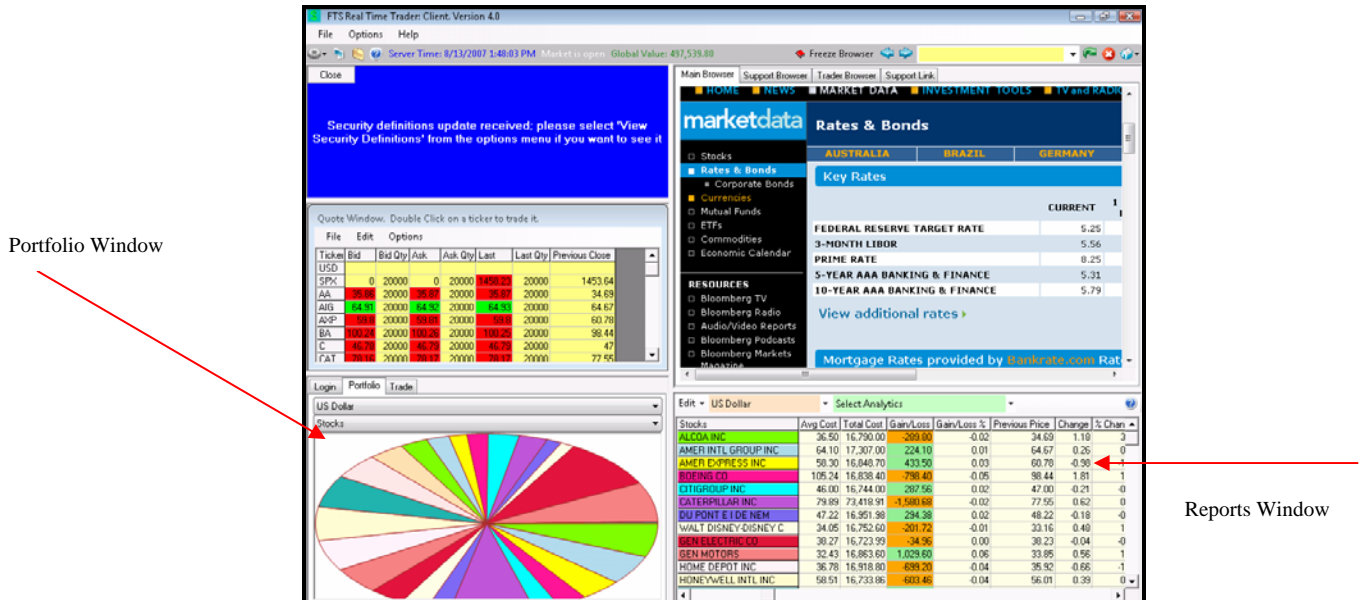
Portfolio Window

Reports Window

FTS Real Time Trader Client. Version 4.0

File Options Help

Server Time: 8/13/2007 1:48:03 PM Market is open Global Value: 497,539.80

Freeze Browser

Close

Security definitions update received; please select 'View Security Definitions' from the options menu if you want to see it

Quote Window. Double Click on a ticker to trade it.

File Edit Options

| Ticker | Bid | Bid Qty | Ask | Ask Qty | Last | Last Qty | Previous Close |
|---|---|---|---|---|---|---|---|
| USD | | | | | | | |
| SPX | 0 | 20000 | 0 | 20000 | 1458.23 | 20000 | 1453.64 |
| AA | 35.86 | 20000 | 35.87 | 20000 | 35.87 | 20000 | 34.69 |
| AIG | 64.91 | 20000 | 64.92 | 20000 | 64.93 | 20000 | 64.67 |
| AXP | 59.8 | 20000 | 59.81 | 20000 | 59.8 | 20000 | 60.78 |
| BA | 100.24 | 20000 | 100.26 | 20000 | 100.25 | 20000 | 98.44 |
| C | 46.78 | 20000 | 46.79 | 20000 | 46.79 | 20000 | 47 |
| CAT | 78.16 | 20000 | 78.17 | 20000 | 78.17 | 20000 | 77.55 |

Login Portfolio Trade

US Dollar

Stocks

Main Browser Support Browser Trader Browser Support Link

HOME NEWS MARKET DATA INVESTMENT TOOLS TV and RADIO

marketdata

Rates & Bonds

Stocks
Rates & Bonds
Corporate Bonds
Currencies
Mutual Funds
ETFs
Commodities
Economic Calendar

AUSTRALIA BRAZIL GERMANY

Key Rates

CURRENT

| | |
|---|---|
| FEDERAL RESERVE TARGET RATE | 5.25 |
| 3-MONTH LIBOR | 5.56 |
| PRIME RATE | 8.25 |
| 5-YEAR AAA BANKING & FINANCE | 5.31 |
| 10-YEAR AAA BANKING & FINANCE | 5.79 |

View additional rates

RESOURCES
Bloomberg TV
Bloomberg Radio
Audio/Video Reports
Bloomberg Podcasts
Bloomberg Markets Magazine

Mortgage Rates provided by Bankrate.com Rat

Edit US Dollar Select Analytics

| Stocks | Avg Cost | Total Cost | Gain/Loss | Gain/Loss % | Previous Price | Change | % Chan |
|---|---|---|---|---|---|---|---|
| ALCOA INC | 36.50 | 16,790.00 | -289.00 | -0.02 | 34.69 | 1.18 | 3 |
| AMER INTL GROUP INC | 64.10 | 17,307.00 | 224.10 | 0.01 | 64.67 | 0.26 | 0 |
| AMER EXPRESS INC | 58.30 | 16,848.70 | 433.50 | 0.03 | 60.78 | -0.98 | -1 |
| BOEING CO | 105.24 | 16,838.40 | -798.40 | -0.05 | 98.44 | 1.81 | 1 |
| CITIGROUP INC | 46.00 | 16,744.00 | 287.56 | 0.02 | 47.00 | -0.21 | -0 |
| CATERPILLAR INC | 79.89 | 73,418.91 | -1,580.68 | -0.02 | 77.55 | 0.62 | 0 |
| DU PONT E I DE NEM | 47.22 | 16,951.98 | 294.38 | 0.02 | 48.22 | -0.18 | -0 |
| WALT DISNEY-DISNEY C | 34.05 | 16,752.60 | -201.72 | -0.01 | 33.16 | 0.49 | 1 |
| GEN ELECTRIC CO | 38.27 | 16,723.99 | -34.96 | 0.00 | 38.23 | -0.04 | -0 |
| GEN MOTORS | 32.43 | 16,863.60 | 1,029.60 | 0.06 | 33.85 | 0.56 | 1 |
| HOME DEPOT INC | 36.78 | 16,918.80 | -699.20 | -0.04 | 35.92 | -0.66 | -1 |
| HONEYWELL INTL INC | 58.51 | 16,733.86 | -603.46 | -0.04 | 56.01 | 0.39 | 0 |